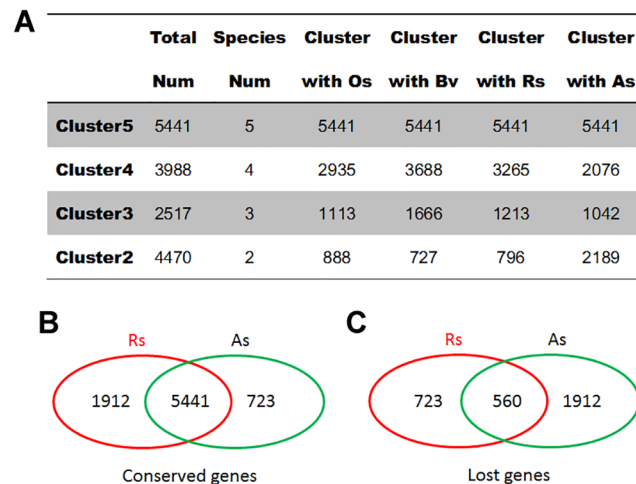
A

| | Total Num | Species Num | Cluster with Os | Cluster with Bv | Cluster with Rs | Cluster with As |
|---|---|---|---|---|---|---|
| Cluster5 | 5441 | 5 | 5441 | 5441 | 5441 | 5441 |
| Cluster4 | 3988 | 4 | 2935 | 3688 | 3265 | 2076 |
| Cluster3 | 2517 | 3 | 1113 | 1666 | 1213 | 1042 |
| Cluster2 | 4470 | 2 | 888 | 727 | 796 | 2189 |

B

Rs As

1912 5441 723

Conserved genes

C

Rs As

723 560 1912

Lost genes